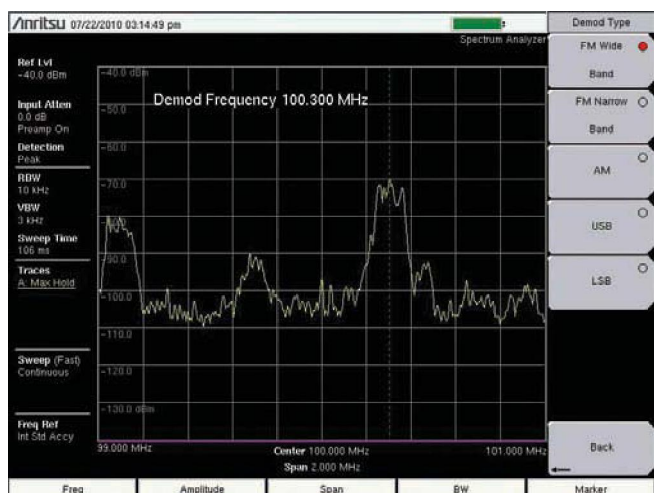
/nritsu 07/22/2010 03:14:49 pm

Spectrum Analyzer

Ref Lvl
-40.0 dBm

Input Atten
0.0 dB
Preamp On

Detection
Peak

RBW
10 kHz

VBW
3 kHz

Sweep Time
106 ms

Traces
A: Max Hold

Sweep (Fast)
Continuous

Freq Ref
Int Std Accy

-40.0 dBm
-50.0
-60.0
-70.0
-80.0
-90.0
-100.0
-110.0
-120.0
-130.0 dBm

Demod Frequency 100.300 MHz

99.000 MHz
Center 100.000 MHz
Span 2.000 MHz
101.000 MHz

Demod Type
FM Wide Band
FM Narrow Band
AM
USB
LSB
Back

Freq
Amplitude
Span
BW
Marker